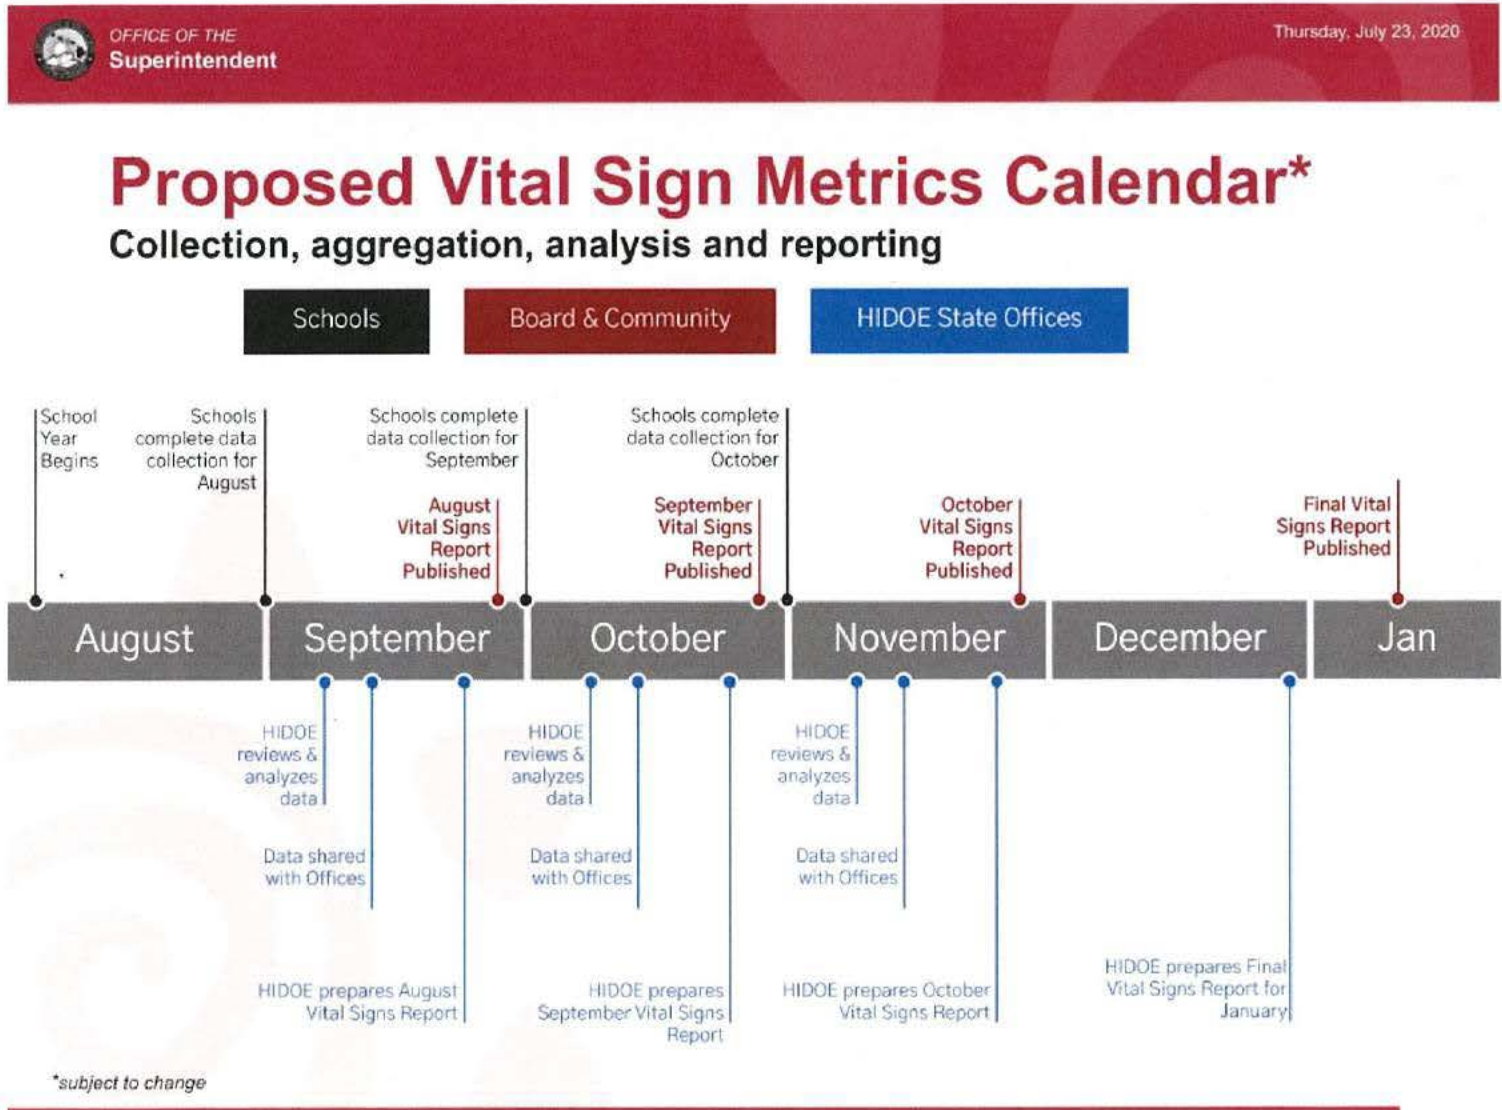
OFFICE OF THE
Superintendent

Thursday, July 23, 2020

Proposed Vital Sign Metrics Calendar*

Collection, aggregation, analysis and reporting

Schools

Board & Community

HIDOE State Offices

School Year Begins

Schools complete data collection for August

Schools complete data collection for September

August Vital Signs Report Published

Schools complete data collection for October

September Vital Signs Report Published

October Vital Signs Report Published

Final Vital Signs Report Published

August

September

October

November

December

Jan

HIDOE reviews & analyzes data

Data shared with Offices

HIDOE prepares August Vital Signs Report

HIDOE reviews & analyzes data

Data shared with Offices

HIDOE prepares September Vital Signs Report

HIDOE reviews & analyzes data

Data shared with Offices

HIDOE prepares October Vital Signs Report

HIDOE prepares Final Vital Signs Report for January

*subject to change